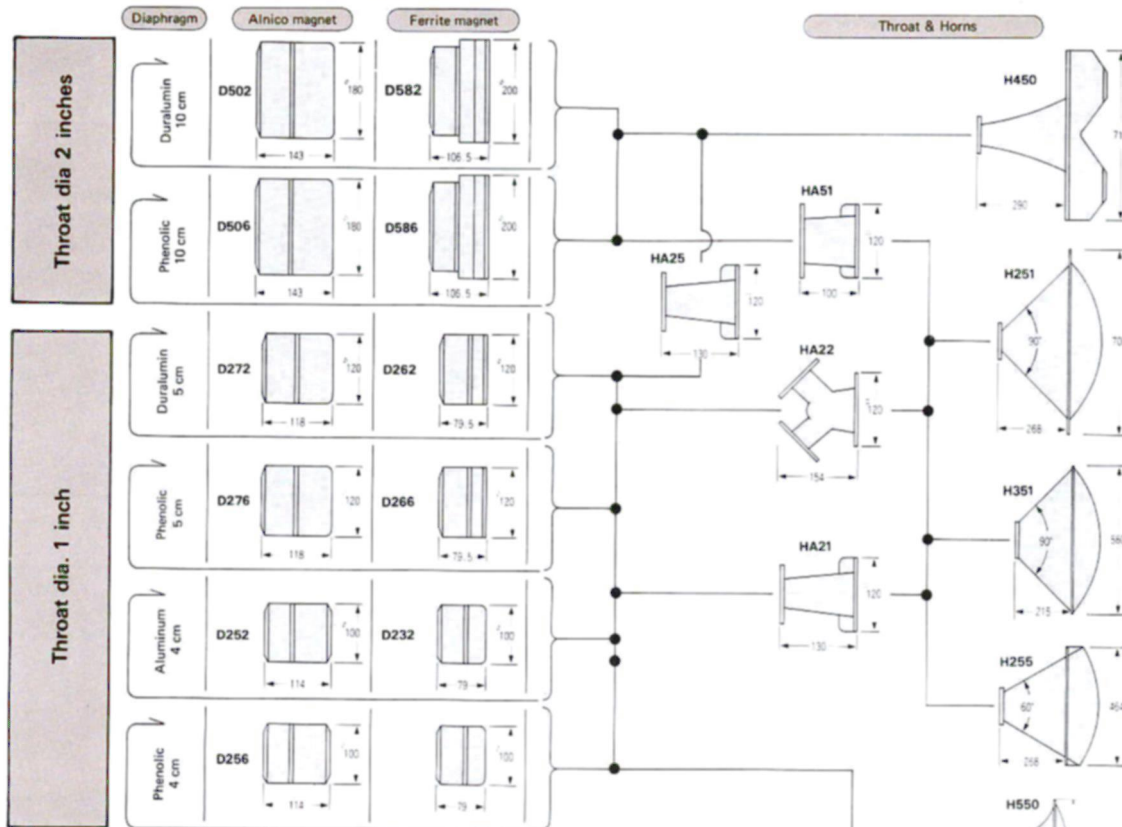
Diaphragm
Alnico magnet
Ferrite magnet
Throat & Horns

Throat dia 2 inches

Duralumin 10 cm
D502
180
143
D582
200
106.5

Phenolic 10 cm
D506
180
143
D586
200
106.5

Throat dia. 1 inch

Duralumin 5 cm
D272
120
118
D262
120
79.5

Phenolic 5 cm
D276
120
118
D266
120
79.5

Aluminum 4 cm
D252
100
114
D232
100
79

Phenolic 4 cm
D256
100
114
100
79

H450
290
71

HA51
120
100

HA25
120
130

HA22
120
154

HA21
120
130

H251
90°
268
70

H351
90°
215
56

H255
60°
268
46

H550